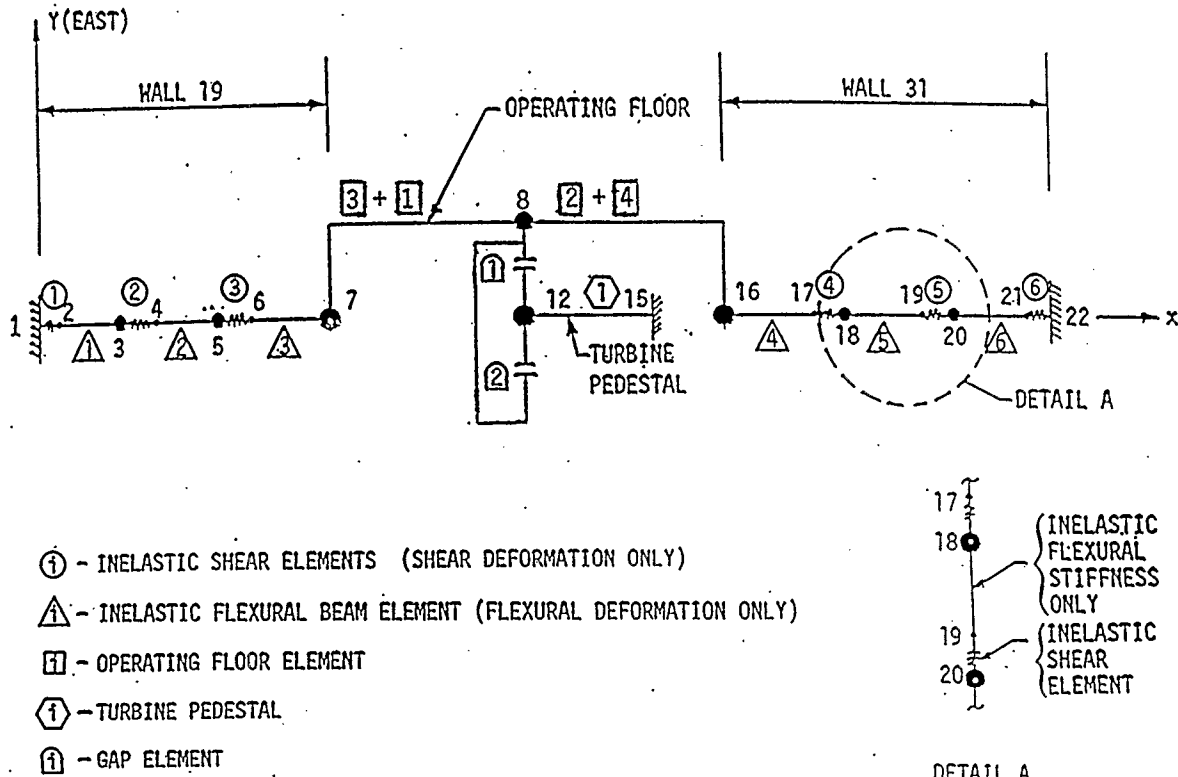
Y(EAST)

WALL 19

OPERATING FLOOR

WALL 31

3 + 1

8

2 + 4

① 2

② 4

③ 6

7

1

1 3

2 5

3

1

2

12

1 15

TURBINE PEDESTAL

16

17 ④

18

5

19 ⑤

20

21 ⑥

6

22

x

4

DETAIL A

17

18

INELASTIC FLEXURAL STIFFNESS ONLY

19

20

INELASTIC SHEAR ELEMENT

DETAIL A

i - INELASTIC SHEAR ELEMENTS (SHEAR DEFORMATION ONLY)

i - INELASTIC FLEXURAL BEAM ELEMENT (FLEXURAL DEFORMATION ONLY)

i - OPERATING FLOOR ELEMENT

i - TURBINE PEDESTAL

i - GAP ELEMENT